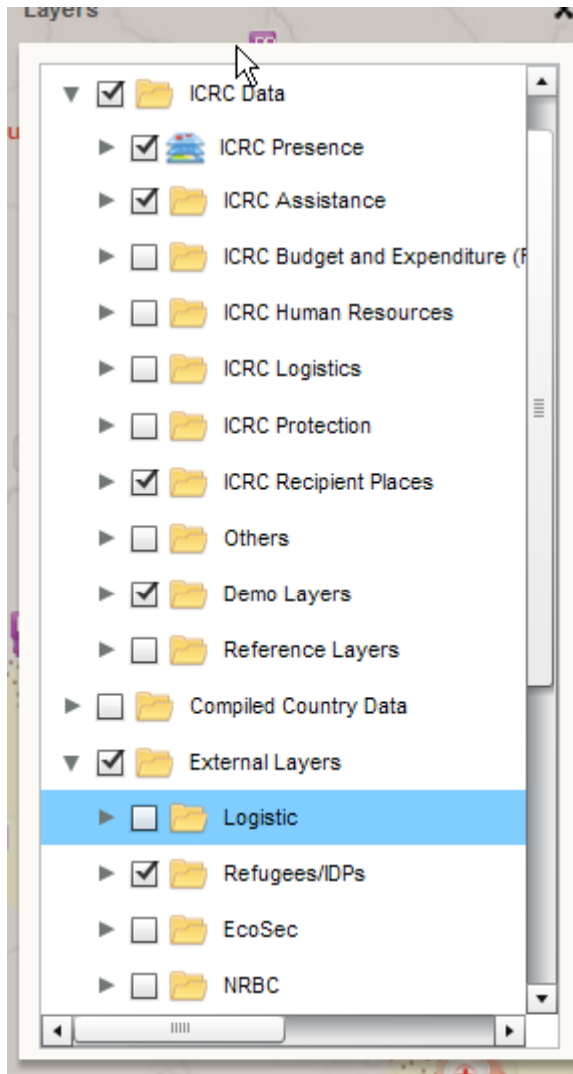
Layers

ICRC Data
ICRC Presence
ICRC Assistance
ICRC Budget and Expenditure (F
ICRC Human Resources
ICRC Logistics
ICRC Protection
ICRC Recipient Places
Others
Demo Layers
Reference Layers
Compiled Country Data
External Layers
Logistic
Refugees/IDPs
EcoSec
NRBC